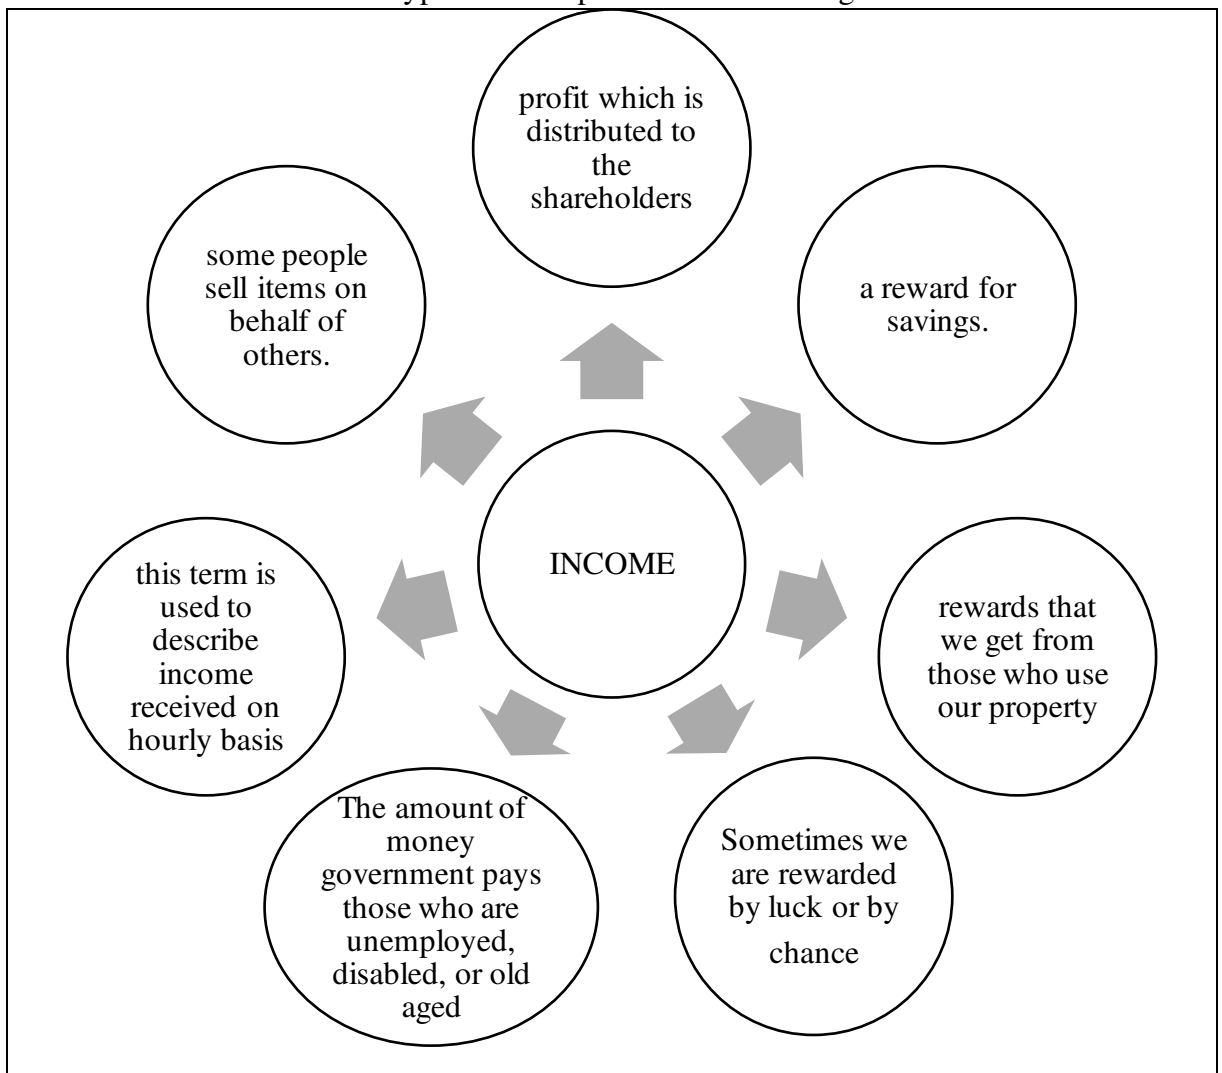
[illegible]

profit which is distributed to the shareholders

some people sell items on behalf of others.

a reward for savings.

INCOME

this term is used to describe income received on hourly basis

rewards that we get from those who use our property

The amount of money government pays those who are unemployed, disabled, or old aged

Sometimes we are rewarded by luck or by chance